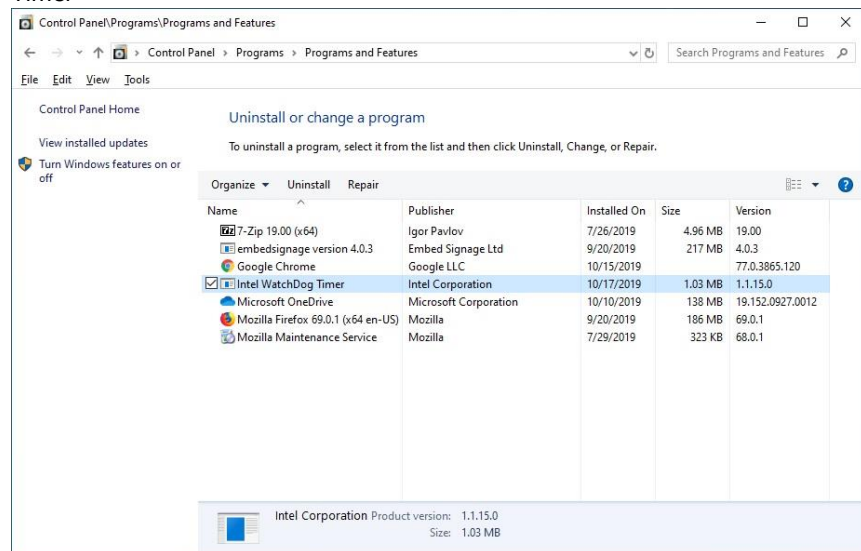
Control Panel\Programs\Programs and Features

Control Panel > Programs > Programs and Features

Search Programs and Features

File Edit View Tools

Control Panel Home

View installed updates

Turn Windows features on or off

Uninstall or change a program

To uninstall a program, select it from the list and then click Uninstall, Change, or Repair.

Organize ▾ Uninstall Repair

| Name | Publisher | Installed On | Size | Version |
|---|---|---|---|---|
| 7-Zip 19.00 (x64) | Igor Pavlov | 7/26/2019 | 4.96 MB | 19.00 |
| embedsignage version 4.0.3 | Embed Signage Ltd | 9/20/2019 | 217 MB | 4.0.3 |
| Google Chrome | Google LLC | 10/15/2019 | | 77.0.3865.120 |
| Intel WatchDog Timer | Intel Corporation | 10/17/2019 | 1.03 MB | 1.1.15.0 |
| Microsoft OneDrive | Microsoft Corporation | 10/10/2019 | 138 MB | 19.152.0927.0012 |
| Mozilla Firefox 69.0.1 (x64 en-US) | Mozilla | 9/20/2019 | 186 MB | 69.0.1 |
| Mozilla Maintenance Service | Mozilla | 7/29/2019 | 323 KB | 68.0.1 |

Intel Corporation Product version: 1.1.15.0
Size: 1.03 MB